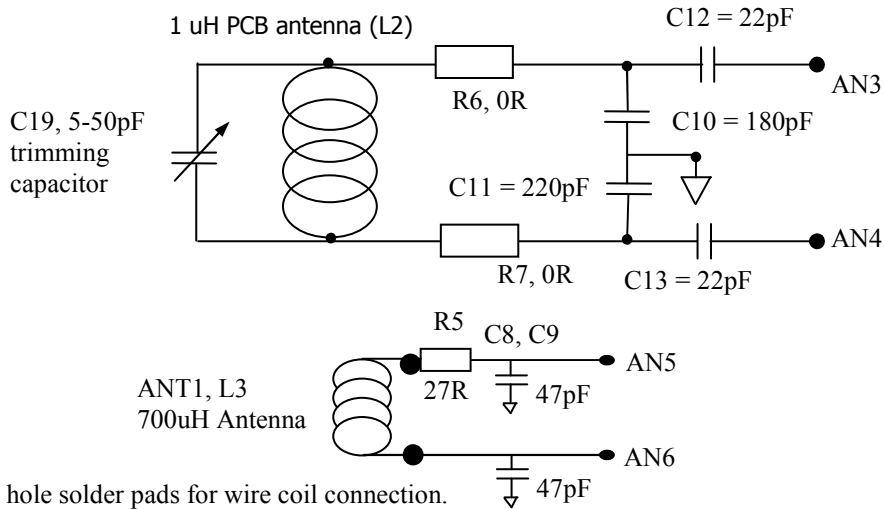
1 uH PCB antenna (L2)

C12 = 22pF

AN3

C19, 5-50pF trimming capacitor

R6, 0R

C10 = 180pF

C11 = 220pF

AN4

R7, 0R

C13 = 22pF

R5

C8, C9

AN5

ANT1, L3 700uH Antenna

27R

47pF

AN6

hole solder pads for wire coil connection.

47pF